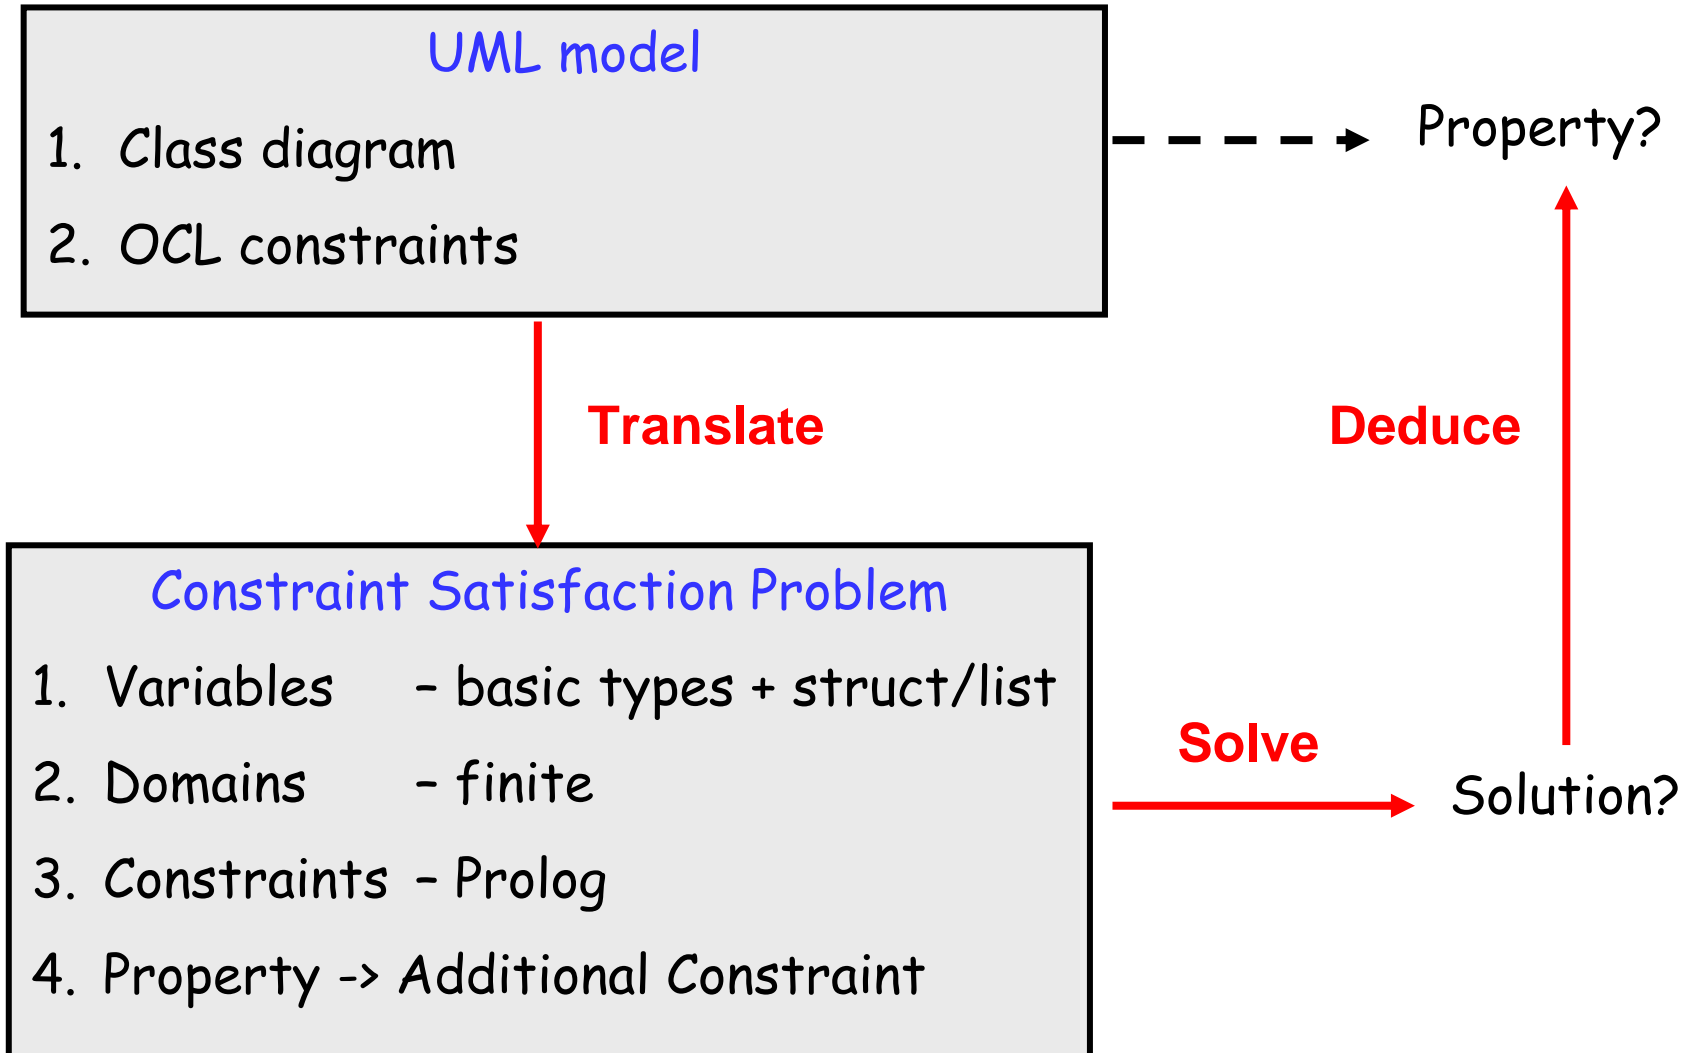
UML model

1. Class diagram

2. OCL constraints

Property?

Translate

Deduce

Constraint Satisfaction Problem

1. Variables – basic types + struct/list

2. Domains – finite

3. Constraints – Prolog

4. Property -> Additional Constraint

Solve

Solution?